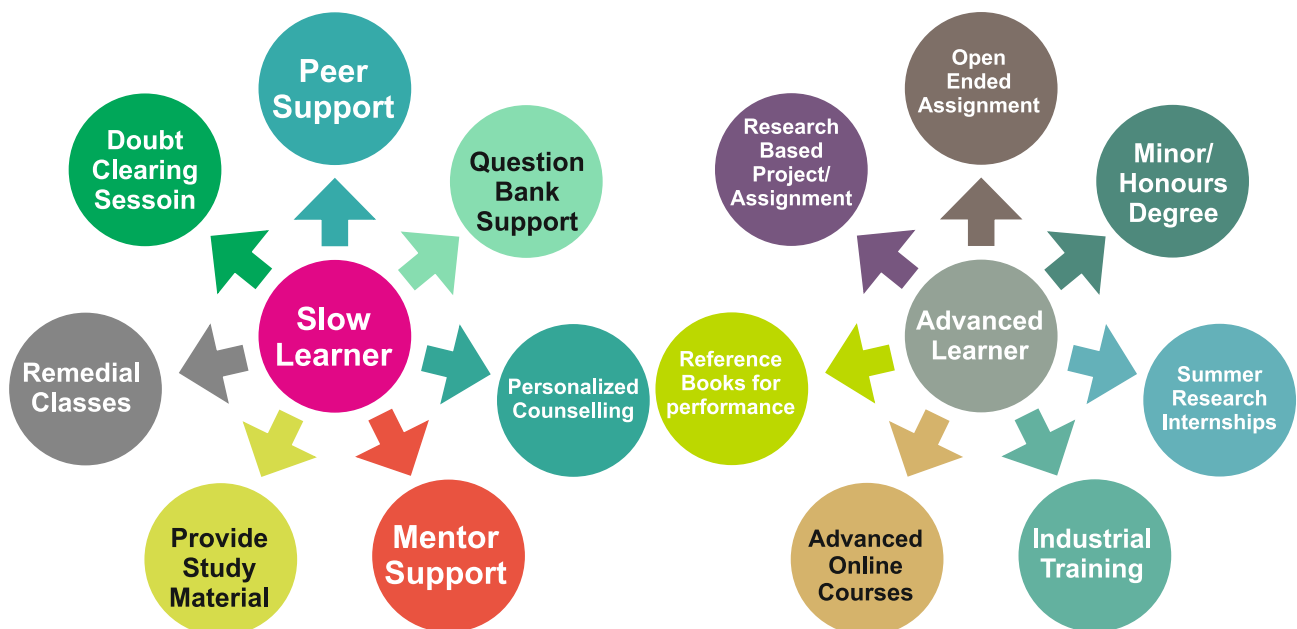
Slow Learner

Peer Support

Doubt Clearing Sessoin

Question Bank Support

Remedial Classes

Personalized Counselling

Provide Study Material

Mentor Support

Advanced Learner

Open Ended Assignment

Research Based Project/ Assignment

Minor/ Honours Degree

Reference Books for performance

Summer Research Internships

Advanced Online Courses

Industrial Training